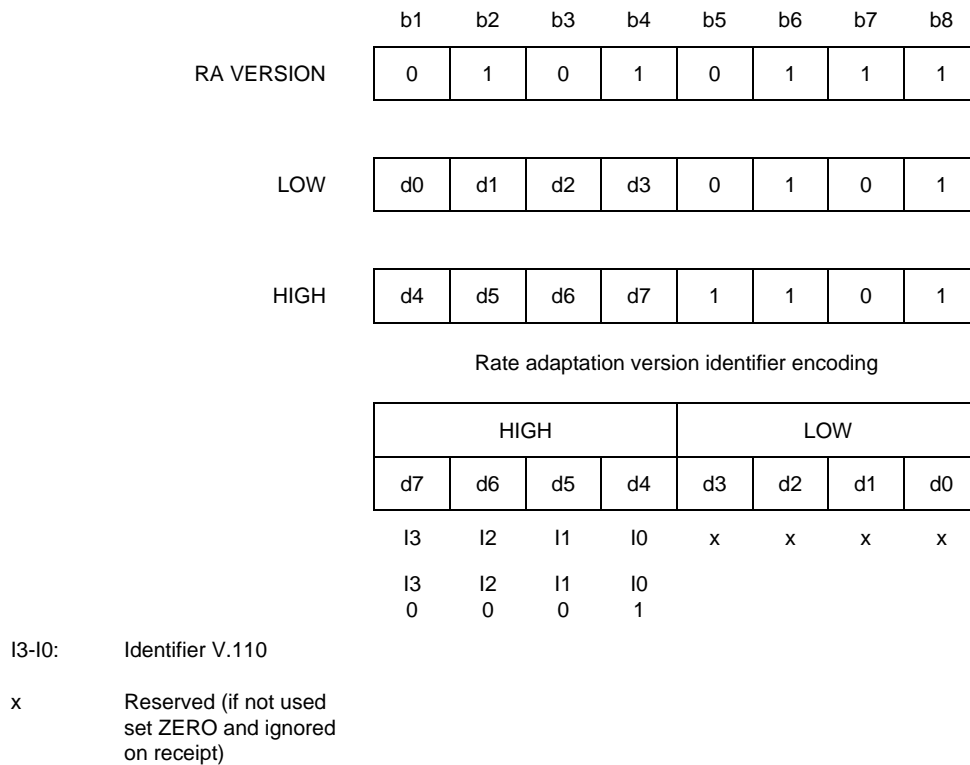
| | b1 | b2 | b3 | b4 | b5 | b6 | b7 | b8 |
|---|---|---|---|---|---|---|---|---|
| RA VERSION | 0 | 1 | 0 | 1 | 0 | 1 | 1 | 1 |
| LOW | d0 | d1 | d2 | d3 | 0 | 1 | 0 | 1 |
| HIGH | d4 | d5 | d6 | d7 | 1 | 1 | 0 | 1 |

Rate adaptation version identifier encoding

| HIGH | | | | LOW | | | |
|---|---|---|---|---|---|---|---|
| d7 | d6 | d5 | d4 | d3 | d2 | d1 | d0 |
| I3 | I2 | I1 | I0 | x | x | x | x |
| I3 0 | I2 0 | I1 0 | I0 1 | | | | |

I3-I0: Identifier V.110

x Reserved (if not used set ZERO and ignored on receipt)